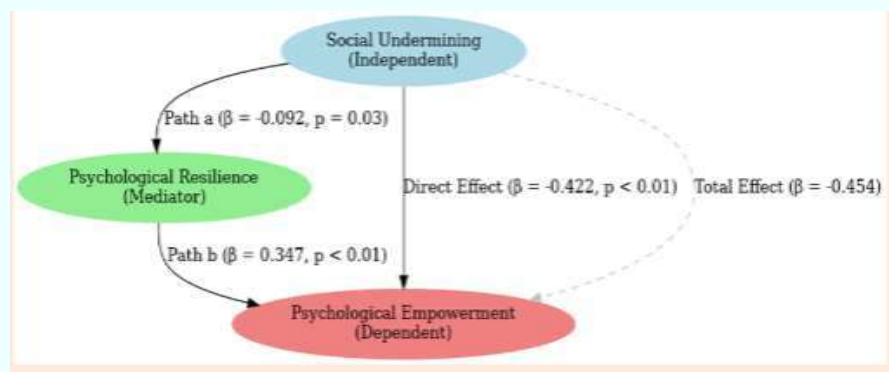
Social Undermining
(Independent)

Path a (β = -0.092, p = 0.03)

Psychological Resilience
(Mediator)

Direct Effect (β = -0.422, p < 0.01)

Total Effect (β = -0.454)

Path b (β = 0.347, p < 0.01)

Psychological Empowerment
(Dependent)